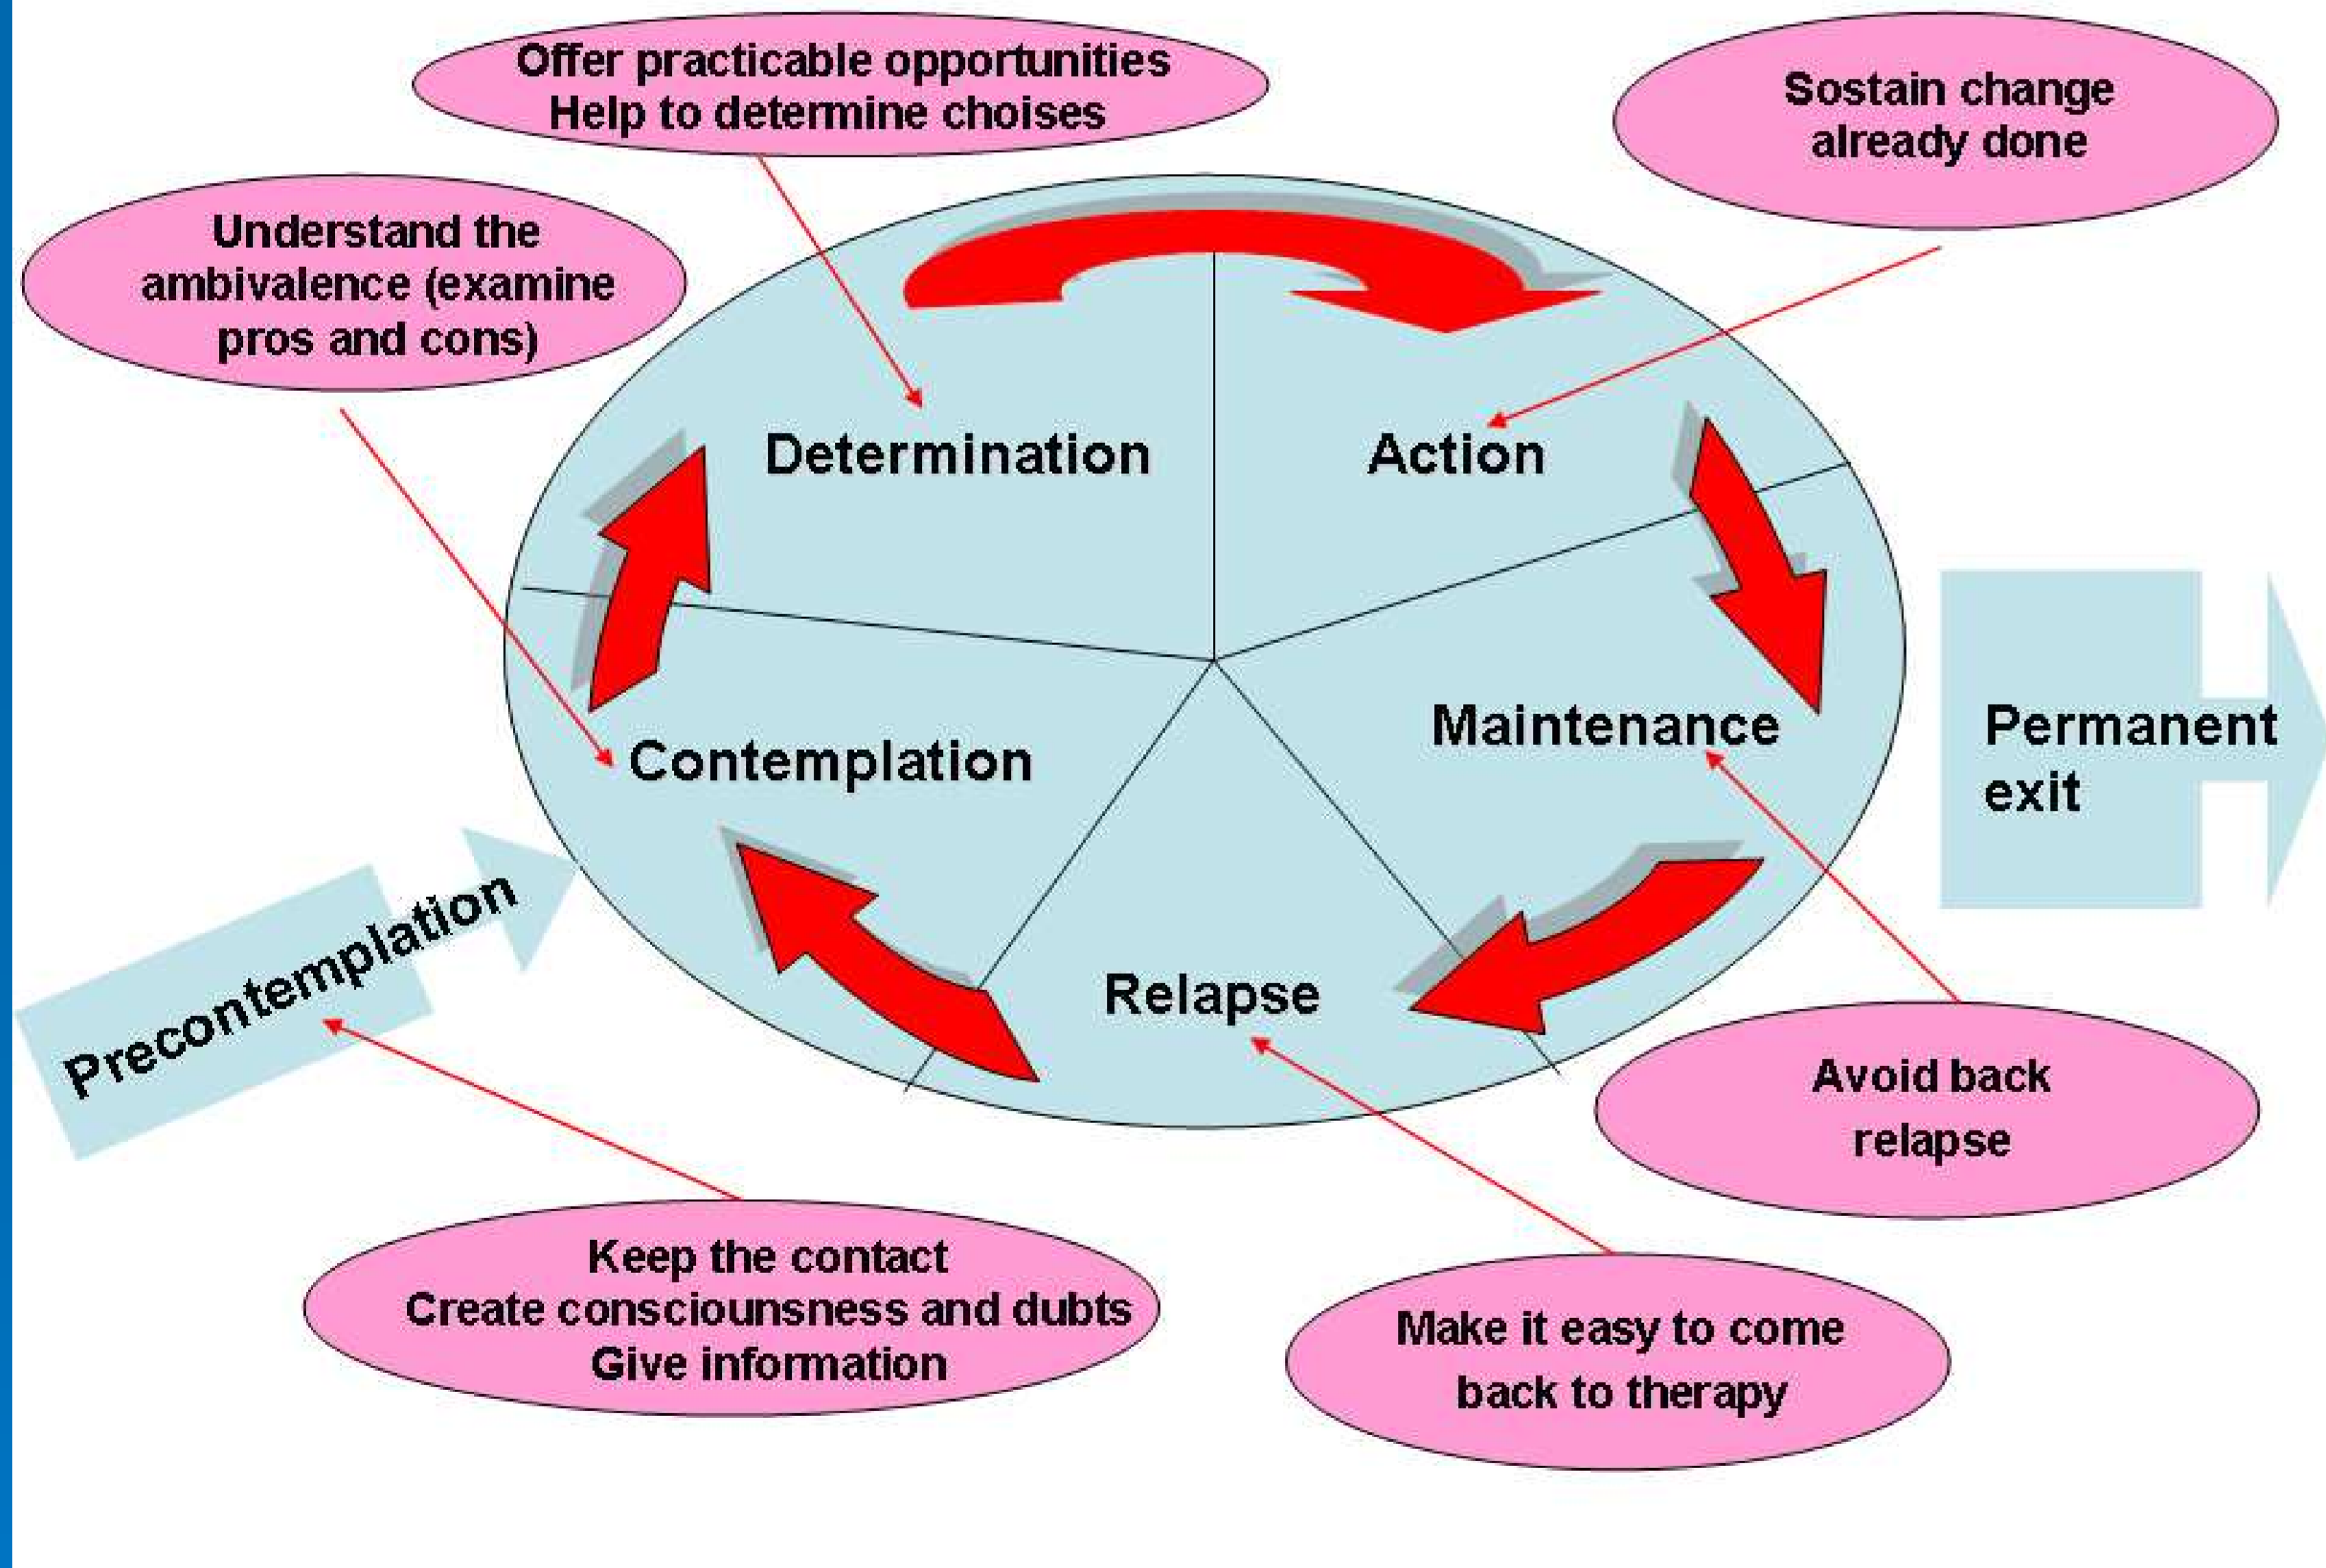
Offer practicable opportunities
Help to determine choises

Sostain change already done

Understand the ambivalence (examine pros and cons)

Determination

Action

Contemplation

Maintenance

Permanent exit

Precontemplation

Relapse

Avoid back relapse

Keep the contact
Create consciounsness and dubts
Give information

Make it easy to come back to therapy